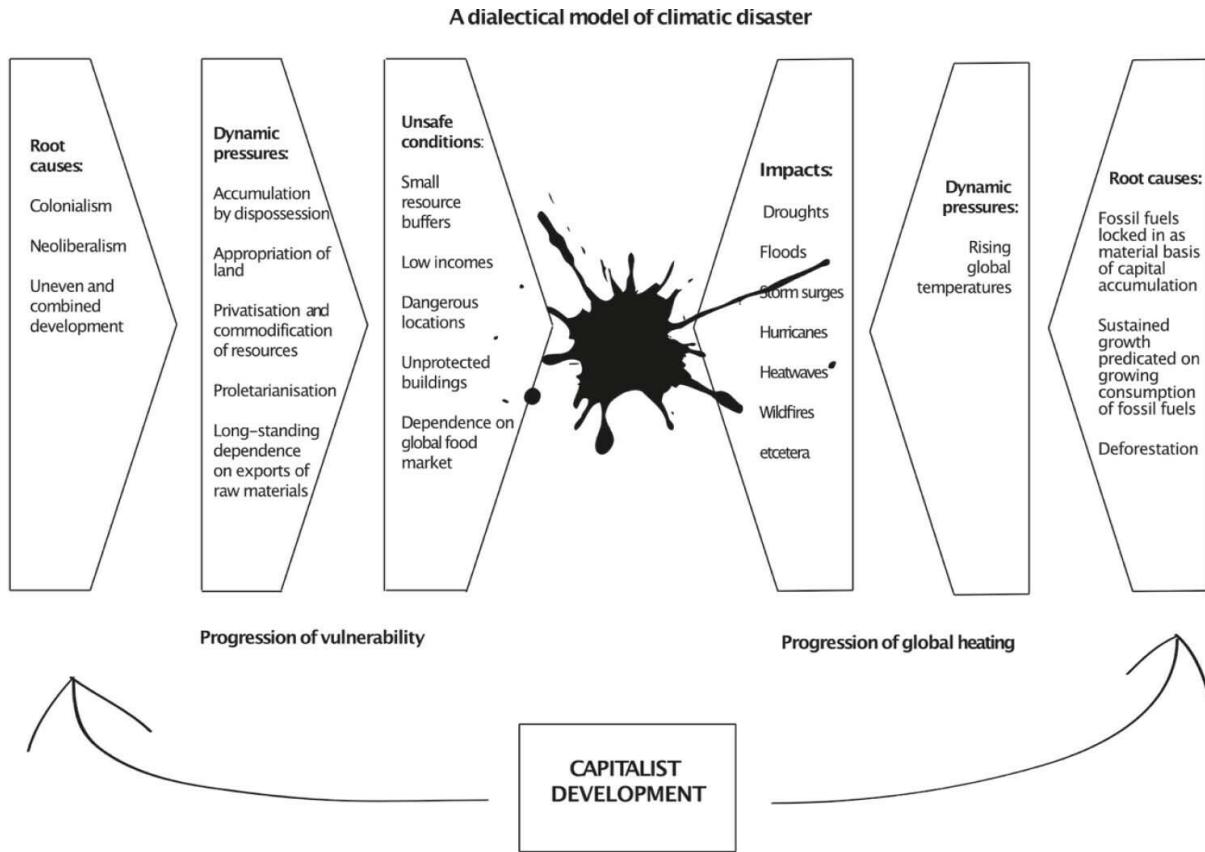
A dialectical model of climatic disaster

Root causes:

Colonialism

Neoliberalism

Uneven and combined development

Dynamic pressures:

Accumulation by dispossession

Appropriation of land

Privatisation and commodification of resources

Proletarianisation

Long-standing dependence on exports of raw materials

Unsafe conditions:

Small resource buffers

Low incomes

Dangerous locations

Unprotected buildings

Dependence on global food market

Impacts:

Droughts

Floods

Storm surges

Hurricanes

Heatwaves

Wildfires

etcetera

Dynamic pressures:

Rising global temperatures

Root causes:

Fossil fuels locked in as material basis of capital accumulation

Sustained growth predicated on growing consumption of fossil fuels

Deforestation

Progression of vulnerability

Progression of global heating

CAPITALIST DEVELOPMENT